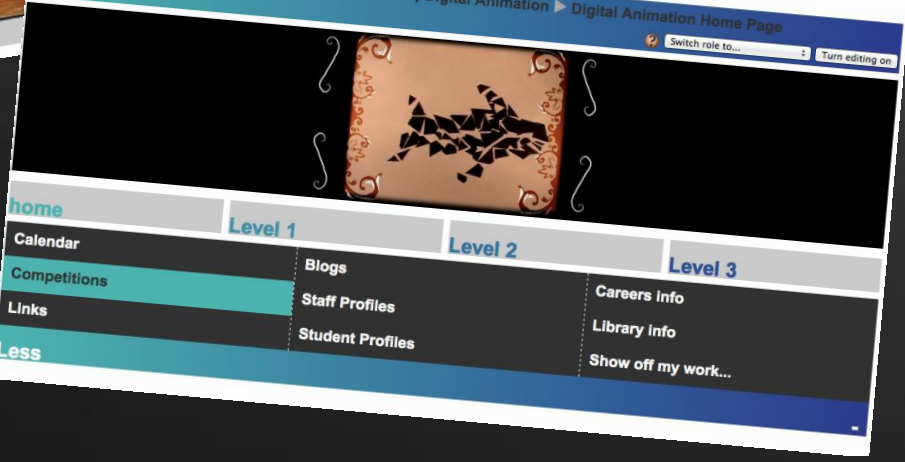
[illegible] Digital Animation ▶ Digital Animation Home Page

Switch role to...
Turn editing on

home
Level 1
Level 2
Level 3

Calendar
Competitions
Links

Blogs
Staff Profiles
Student Profiles

Careers info
Library info
Show off my work...

Less

-